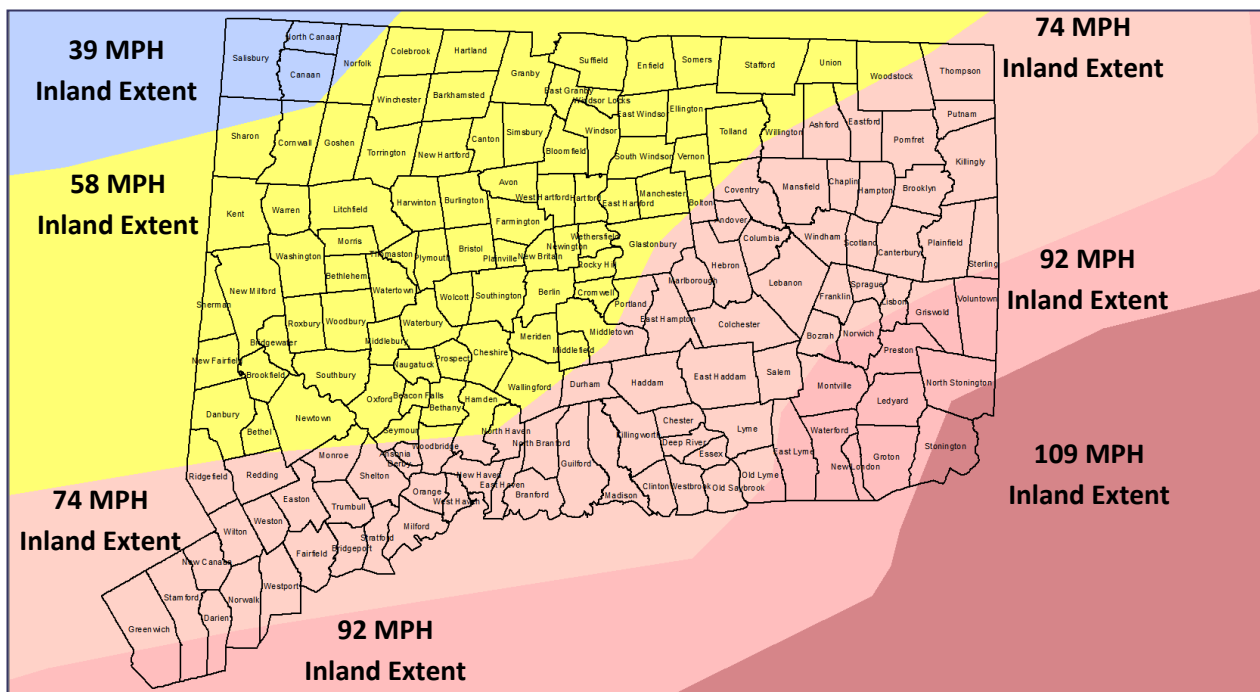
39 MPH
Inland Extent

74 MPH
Inland Extent

58 MPH
Inland Extent

92 MPH
Inland Extent

109 MPH
Inland Extent

74 MPH
Inland Extent

92 MPH
Inland Extent

Salisbury North Canaan Canaan Norfolk Colebrook Hartland Granby Suffield Enfield Somers Stafford Union Woodstock Thompson East Granby Windsor Locks East Windsor Ellington Putnam Sharon Cornwall Goshen Winchester Barkhamsted Simsbury Windsor Tolland Willington Ashford Eastford Pomfret Killingly Torrington New Hartford Canton Bloomfield South Windsor Vernon Avon Coventry Mansfield Chaplin Hampton Brooklyn Kent Warren Litchfield Harwinton Burlington West Hartford Hartford East Hartford Manchester Bolton Andover Farmington Wethersfield Glastonbury Columbia Windham Scotland Canterbury Plainfield Sterling Washington Morris Thomaston Plymouth Bristol Plainville New Britain Newington Rocky Hill Hebron Bethlehem Watertown Cromwell Marlborough Lebanon Sprague New Milford Wolcott Southington Berlin Portland Franklin Lisbon Griswold Voluntown Sherman Roxbury Woodbury Waterbury East Hampton Colchester Bozrah Norwich Middletown Meriden Middlefield Bridgewater Middlebury Cheshire Preston New Fairfield Brookfield Southbury Naugatuck Prospect Salem Durham Haddam East Haddam Montville North Stonington Wallingford Oxford Beacon Falls Bethany Hamden Ledyard Danbury Newtown Seymour Chester Lyme Waterford Bethel Woodbridge North Haven North Branford Killingworth Deep River Stonington Ansonia Derby Monroe Essex East Lyme Groton Ridgefield Redding Shelton New Haven Guilford Old Lyme New London Orange East Haven Clinton Westbrook Old Saybrook Easton Trumbull West Haven Branford Madison Wilton Weston Milford Stratford Fairfield Bridgeport New Canaan Westport Stamford Norwalk Greenwich Darien